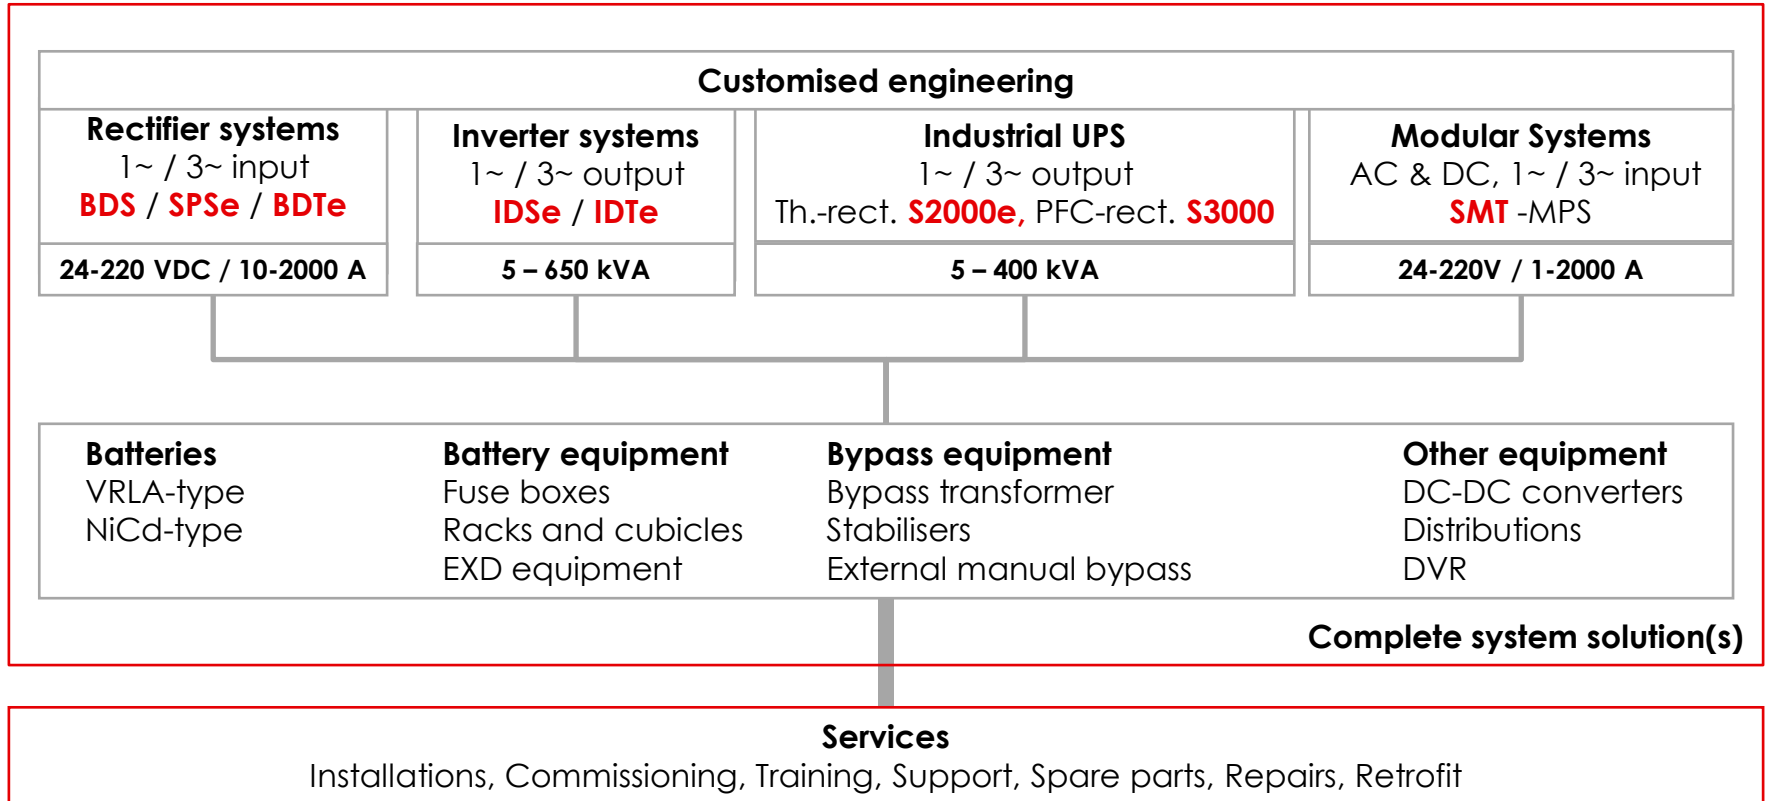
Customised engineering

Rectifier systems
1~ / 3~ input
BDS / SPSe / BDTe
24-220 VDC / 10-2000 A

Inverter systems
1~ / 3~ output
IDSe / IDTe
5 – 650 kVA

Industrial UPS
1~ / 3~ output
Th.-rect. S2000e, PFC-rect. S3000
5 – 400 kVA

Modular Systems
AC & DC, 1~ / 3~ input
SMT -MPS
24-220V / 1-2000 A

Batteries
VRLA-type
NiCd-type

Battery equipment
Fuse boxes
Racks and cubicles
EXD equipment

Bypass equipment
Bypass transformer
Stabilisers
External manual bypass

Other equipment
DC-DC converters
Distributions
DVR

Complete system solution(s)

Services
Installations, Commissioning, Training, Support, Spare parts, Repairs, Retrofit